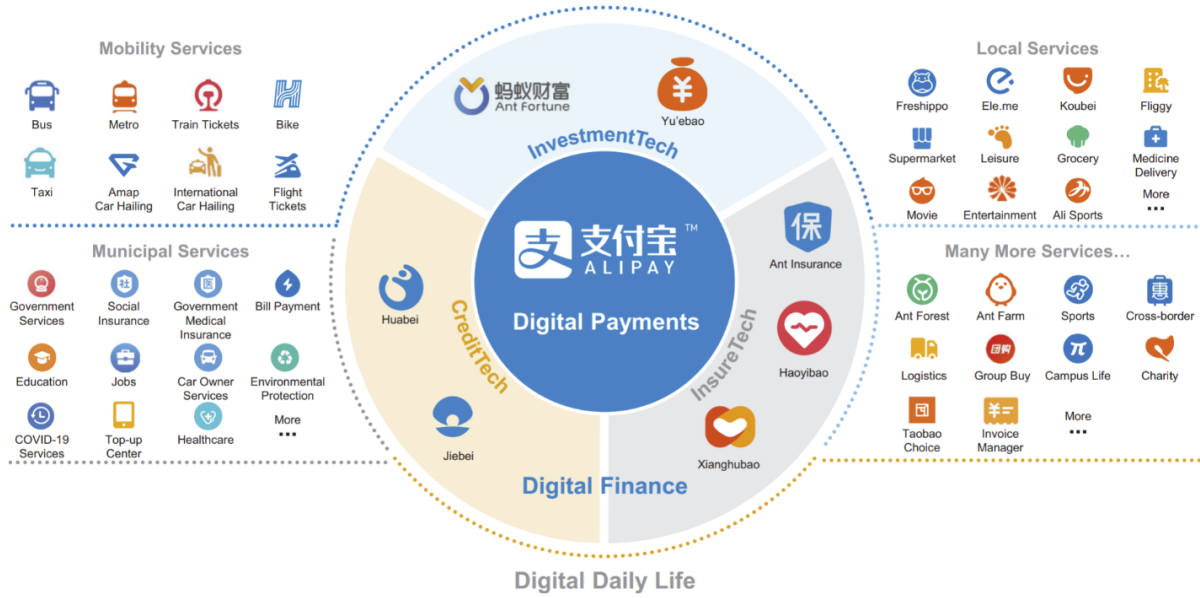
Mobility Services

Bus
Metro
Train Tickets
Bike
Taxi
Amap Car Hailing
International Car Hailing
Flight Tickets

Municipal Services

Government Services
Social Insurance
Government Medical Insurance
Bill Payment
Education
Jobs
Car Owner Services
Environmental Protection
COVID-19 Services
Top-up Center
Healthcare
More
•••

蚂蚁财富
Ant Fortune
Yu'ebao
InvestmentTech

支付宝™
ALIPAY
Digital Payments

Huabei
CreditTech
Jiebei

保
Ant Insurance
Haoyibao
InsureTech
Xianghubao

Digital Finance

Local Services

Freshippo
Ele.me
Koubei
Fliggy
Supermarket
Leisure
Grocery
Medicine Delivery
Movie
Entertainment
Ali Sports
More
•••

Many More Services...

Ant Forest
Ant Farm
Sports
Cross-border
Logistics
团购
Group Buy
π
Campus Life
Charity
Taobao Choice
Invoice Manager
More
•••

Digital Daily Life